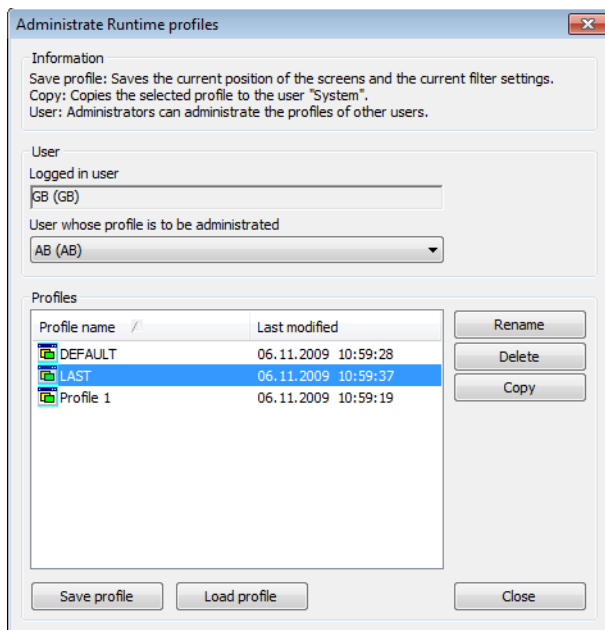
Administrate Runtime profiles

Information

Save profile: Saves the current position of the screens and the current filter settings.
Copy: Copies the selected profile to the user "System".
User: Administrators can administrate the profiles of other users.

User

Logged in user

GB (GB)

User whose profile is to be administrated

AB (AB)

Profiles

| Profile name | Last modified |
|---|---|
| DEFAULT | 06.11.2009 10:59:28 |
| LAST | 06.11.2009 10:59:37 |
| Profile 1 | 06.11.2009 10:59:19 |

Rename

Delete

Copy

Save profile

Load profile

Close